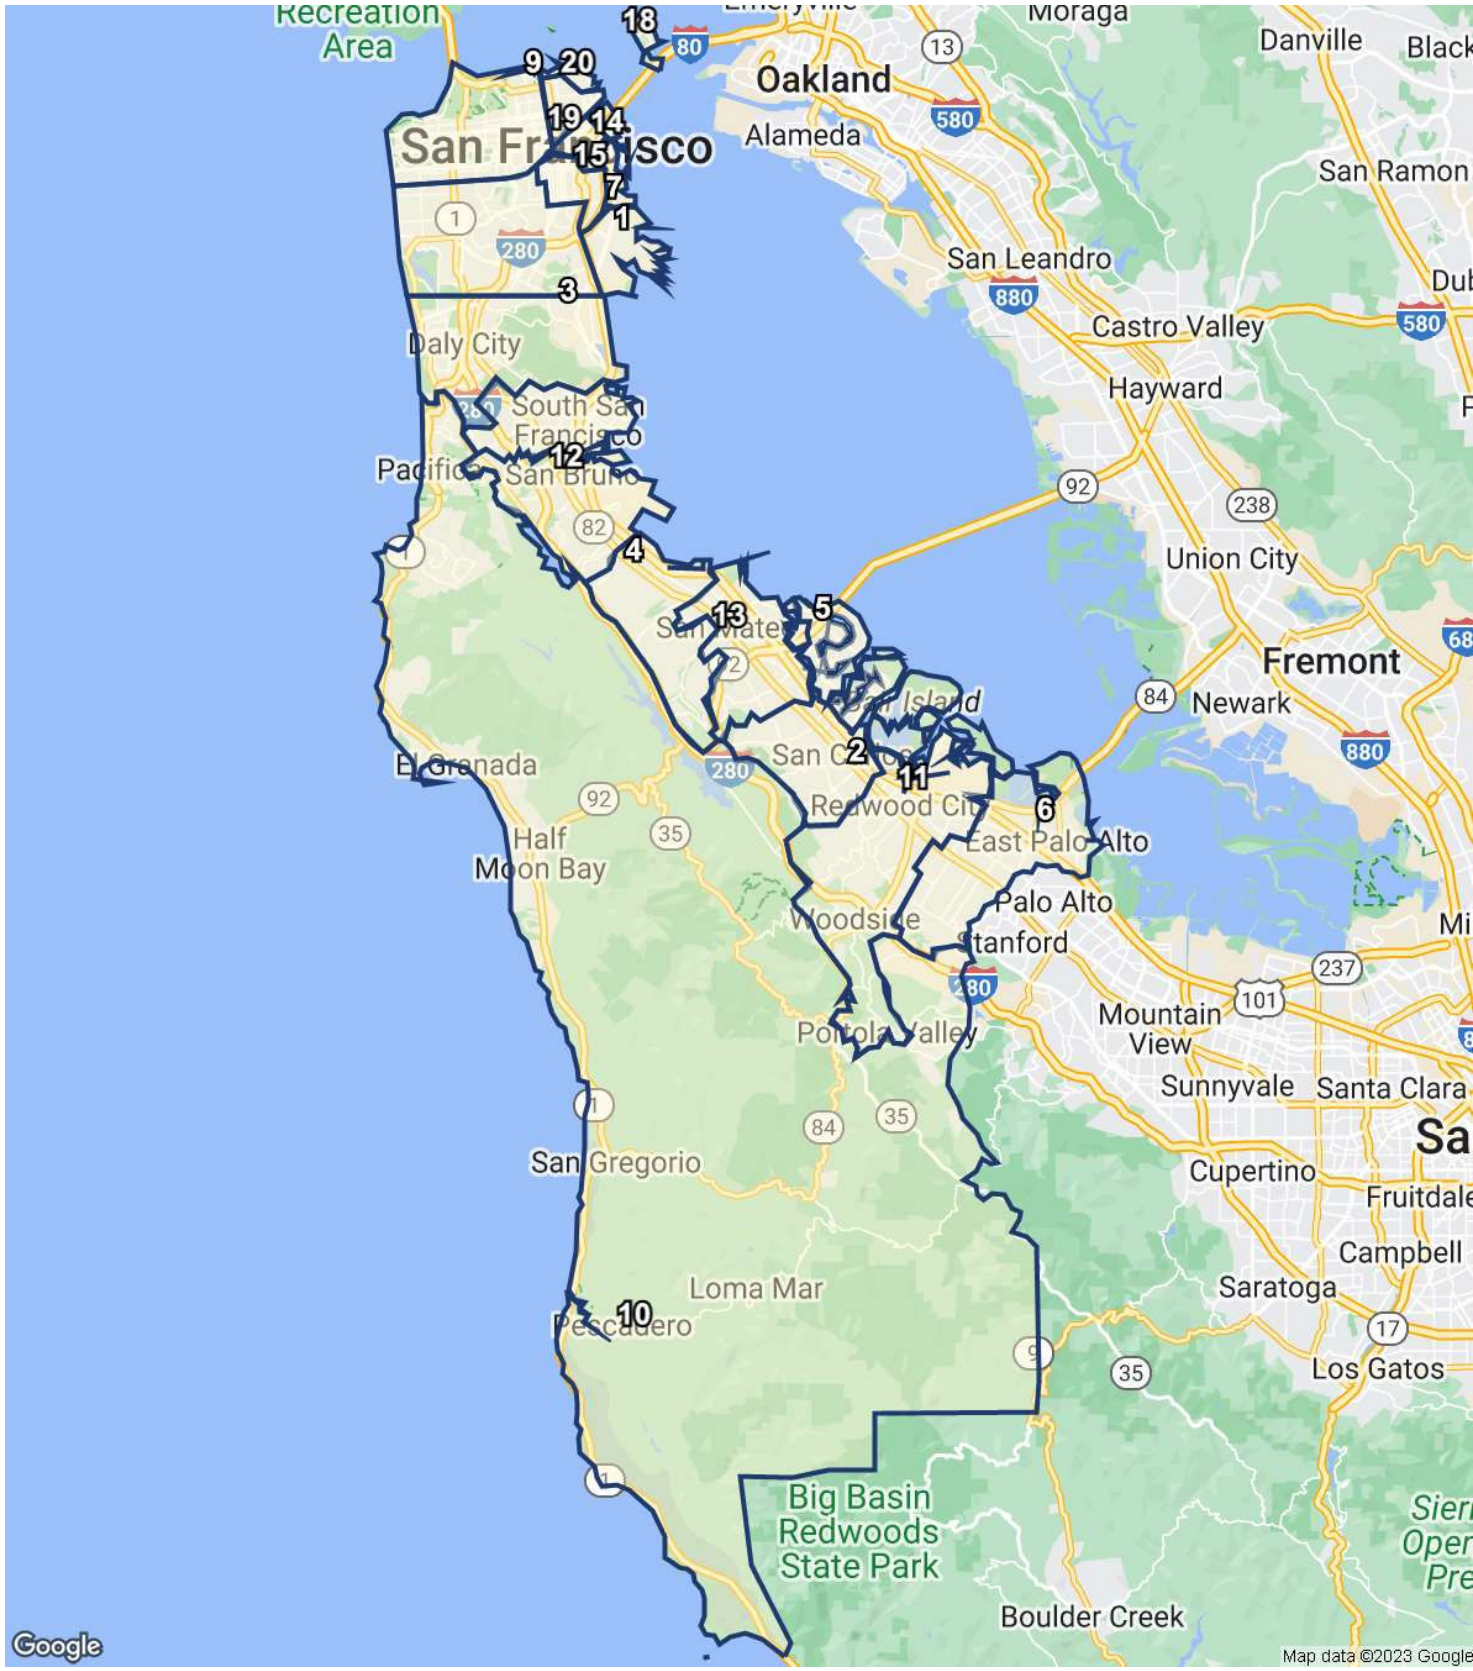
Recreation Area
18
80
Emeryville
Moraga
Danville
Black
13
Oakland
9 20
19 14
San Francisco
15
580
Alameda
7
1
San Ramon
1
280
San Leandro
3
880
Dub
Castro Valley
580
Daly City
Hayward
280
South San Francisco
12
Pacifica
San Bruno
92
238
82
4
1
Union City
5
13
San Mateo
92
Fremont
68
84
Newark
Bair Island
880
El Granada
280
San Carlos
2
11
92
Redwood City
6
Half Moon Bay
35
East Palo Alto
Palo Alto
Woodside
Stanford
Mi
237
280
101
Mountain View
Portola Valley
Sunnyvale
Santa Clara
1
84
35
Sa
San Gregorio
Cupertino
Fruitdale
Campbell
Loma Mar
Saratoga
10
Pescadero
17
9
35
Los Gatos
1
Big Basin Redwoods State Park
Sierr Oper Pre
Boulder Creek
Google
Map data ©2023 Google